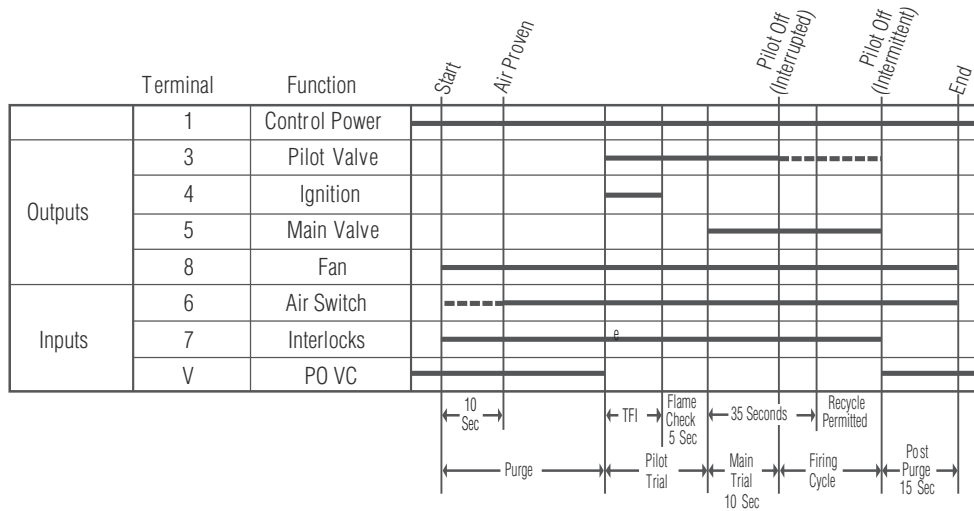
Start
Air Proven
Pilot Off (Interrupted)
Pilot Off (Intermittent)
End

| | Terminal | Function |
|---|---|---|
| | 1 | Control Power |
| Outputs | 3 | Pilot Valve |
| | 4 | Ignition |
| | 5 | Main Valve |
| | 8 | Fan |
| Inputs | 6 | Air Switch |
| | 7 | Interlocks |
| | V | PO VC |

e

10 Sec
TFI
Flame Check 5 Sec
35 Seconds
Recycle Permitted

Purge
Pilot Trial
Main Trial 10 Sec
Firing Cycle
Post Purge 15 Sec